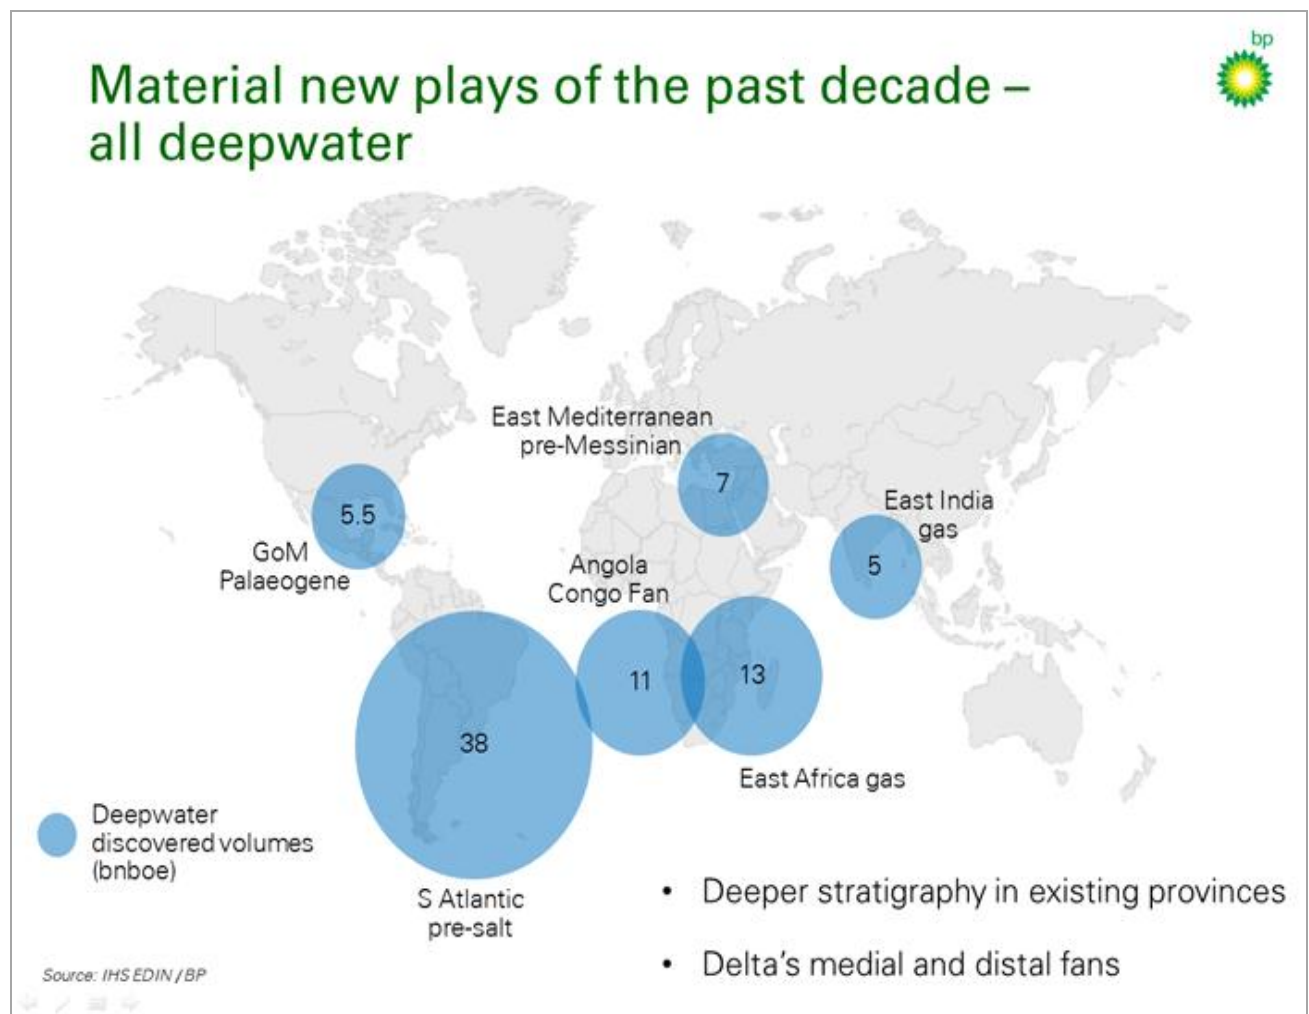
Material new plays of the past decade – all deepwater

bp

East Mediterranean pre-Messinian

7

5.5

GoM Palaeogene

East India gas

5

Angola Congo Fan

11

13

38

East Africa gas

Deepwater discovered volumes (bnboe)

S Atlantic pre-salt

• Deeper stratigraphy in existing provinces

• Delta's medial and distal fans

Source: IHS EDIN / BP